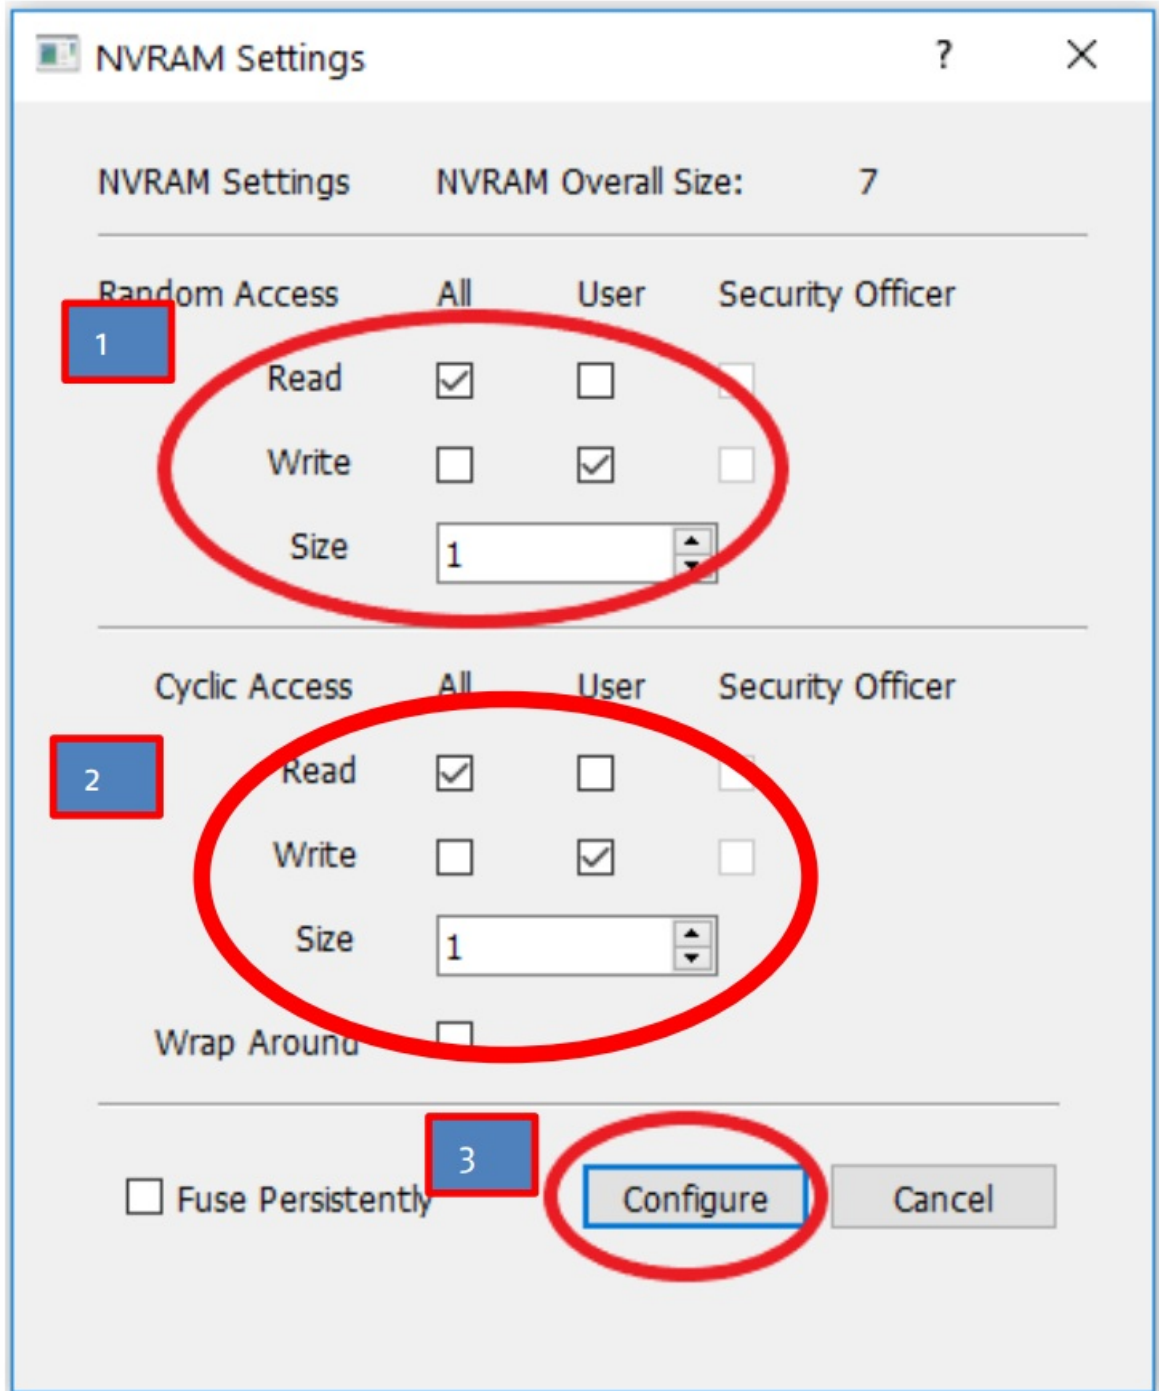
NVRAM Settings ? ×

NVRAM Settings NVRAM Overall Size: 7

Random Access All User Security Officer

1

Read

Write

Size 1

Cyclic Access All User Security Officer

2

Read

Write

Size 1

Wrap Around

3

Fuse Persistently

Configure

Cancel